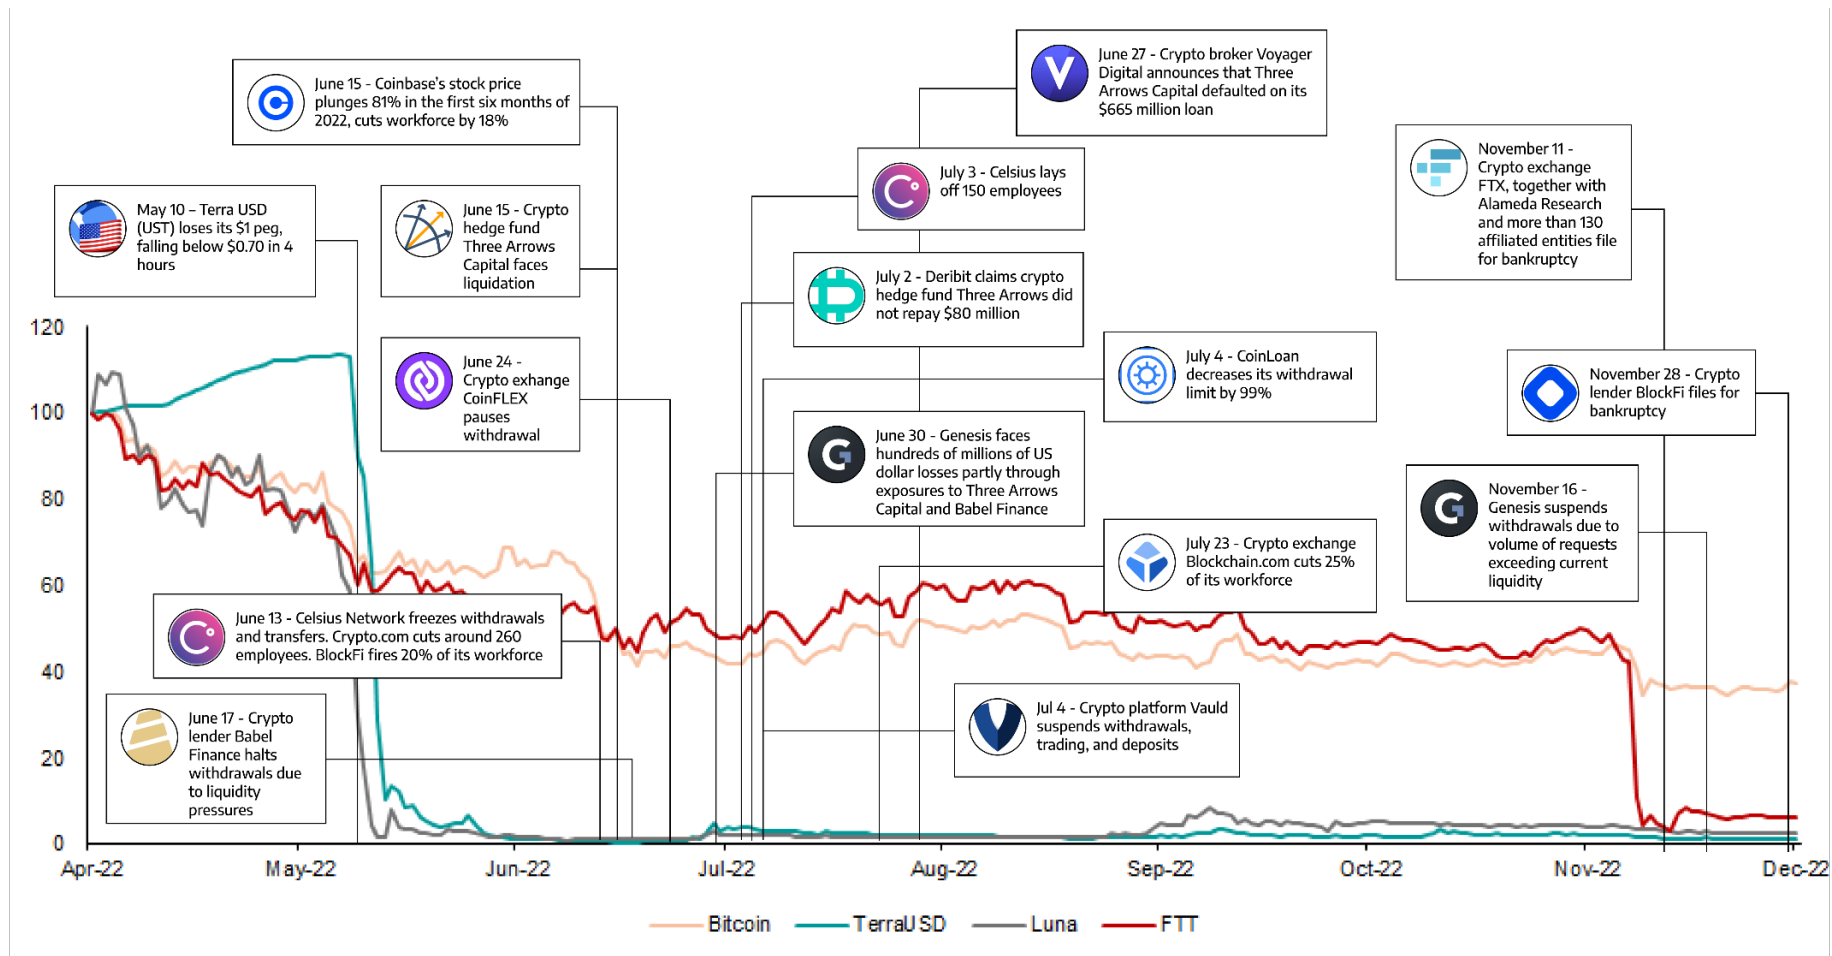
June 15 - Coinbase's stock price plunges 81% in the first six months of 2022, cuts workforce by 18%

June 27 - Crypto broker Voyager Digital announces that Three Arrows Capital defaulted on its $665 million loan

July 3 - Celsius lays off 150 employees

November 11 - Crypto exchange FTX, together with Alameda Research and more than 130 affiliated entities file for bankruptcy

May 10 – Terra USD (UST) loses its $1 peg, falling below $0.70 in 4 hours

June 15 - Crypto hedge fund Three Arrows Capital faces liquidation

July 2 - Deribit claims crypto hedge fund Three Arrows did not repay $80 million

July 4 - CoinLoan decreases its withdrawal limit by 99%

November 28 - Crypto lender BlockFi files for bankruptcy

June 24 - Crypto exhange CoinFLEX pauses withdrawal

June 30 - Genesis faces hundreds of millions of US dollar losses partly through exposures to Three Arrows Capital and Babel Finance

November 16 - Genesis suspends withdrawals due to volume of requests exceeding current liquidity

July 23 - Crypto exchange Blockchain.com cuts 25% of its workforce

June 13 - Celsius Network freezes withdrawals and transfers. Crypto.com cuts around 260 employees. BlockFi fires 20% of its workforce

June 17 - Crypto lender Babel Finance halts withdrawals due to liquidity pressures

Jul 4 - Crypto platform Vauld suspends withdrawals, trading, and deposits

120
100
80
60
40
20
0

Apr-22 May-22 Jun-22 Jul-22 Aug-22 Sep-22 Oct-22 Nov-22 Dec-22

Bitcoin TerraUSD Luna FTT